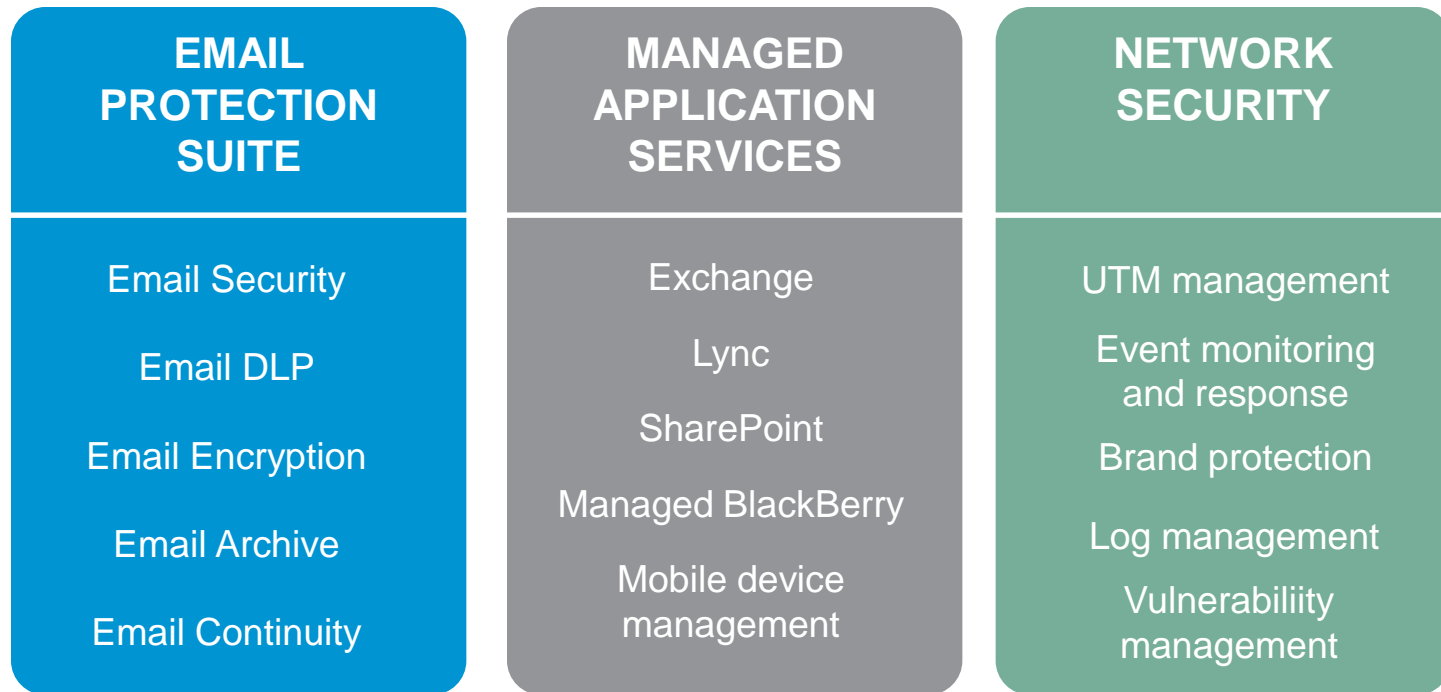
EMAIL PROTECTION SUITE

Email Security

Email DLP

Email Encryption

Email Archive

Email Continuity

MANAGED APPLICATION SERVICES

Exchange

Lync

SharePoint

Managed BlackBerry

Mobile device management

NETWORK SECURITY

UTM management

Event monitoring and response

Brand protection

Log management

Vulnerabiliity management